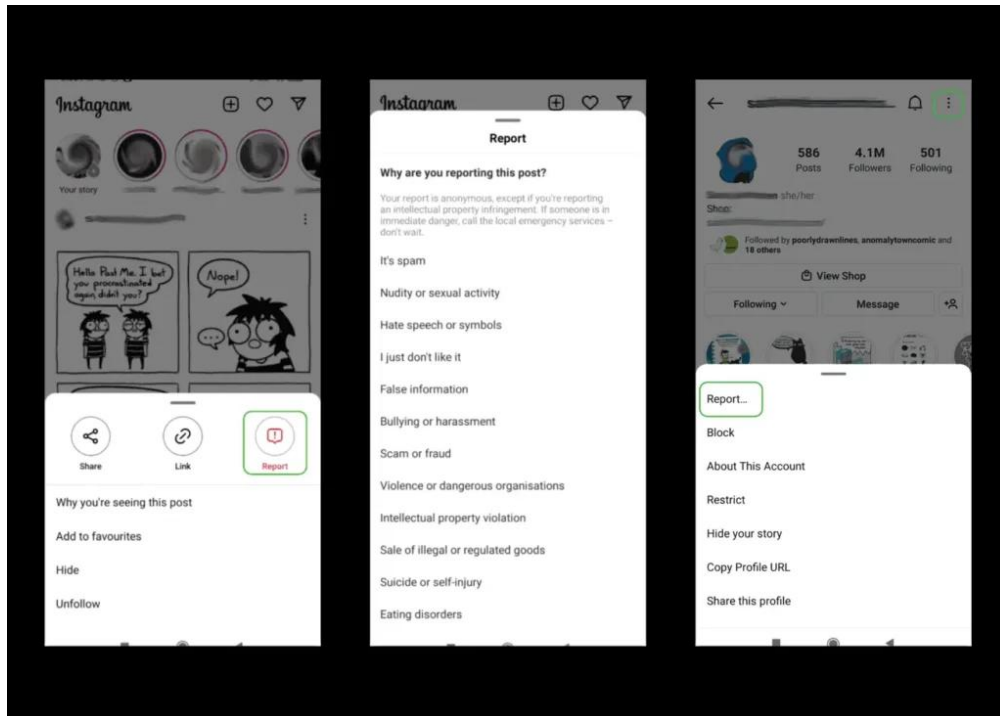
Instagram

Your story

Hello Past Me. I bet you procrastinated again, didn't you?

Nope!

Share

Link

Report

Why you're seeing this post

Add to favourites

Hide

Unfollow

Instagram

Report

Why are you reporting this post?

Your report is anonymous, except if you're reporting an intellectual property infringement. If someone is in immediate danger, call the local emergency services – don't wait.

It's spam

Nudity or sexual activity

Hate speech or symbols

I just don't like it

False information

Bullying or harassment

Scam or fraud

Violence or dangerous organisations

Intellectual property violation

Sale of illegal or regulated goods

Suicide or self-injury

Eating disorders

586 Posts

4.1M Followers

501 Following

she/her

Shop

Followed by poorlydrawnlines, anomalytowncomic and 18 others

View Shop

Following

Message

Report...

Block

About This Account

Restrict

Hide your story

Copy Profile URL

Share this profile